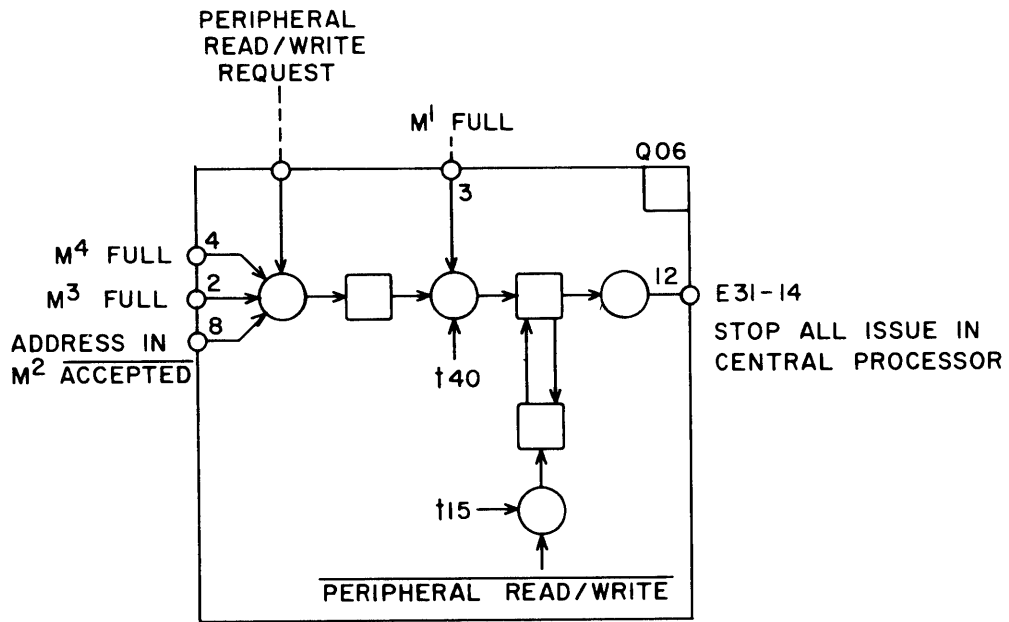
PERIPHERAL READ/WRITE REQUEST

$M^1$ FULL

Q06

3

$M^4$ FULL 4

$M^3$ FULL 2

ADDRESS IN $M^2$ $\overline{\text{ACCEPTED}}$ 8

12

E31-14

STOP ALL ISSUE IN CENTRAL PROCESSOR

t40

t15

$\overline{\text{PERIPHERAL READ/WRITE}}$